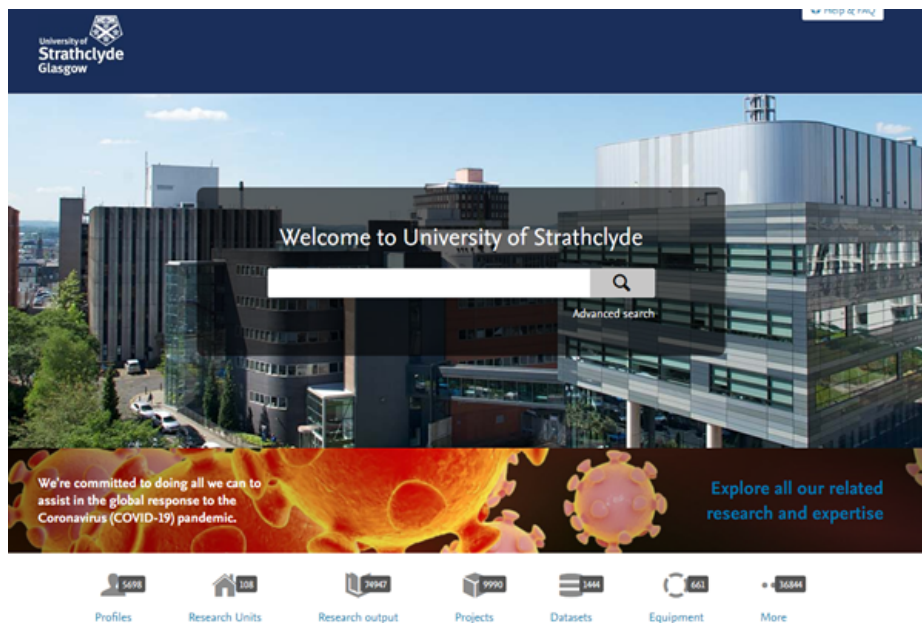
Help & FAQ

University of Strathclyde Glasgow

Welcome to University of Strathclyde

Advanced search

We're committed to doing all we can to assist in the global response to the Coronavirus (COVID-19) pandemic.

Explore all our related research and expertise

5698 Profiles

108 Research Units

74947 Research output

9990 Projects

1444 Datasets

661 Equipment

36844 More